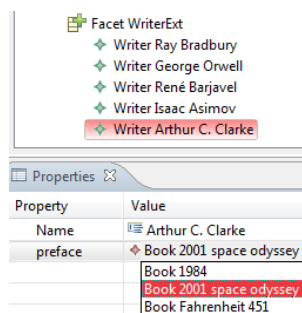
Facet WriterExt
Writer Ray Bradbury
Writer George Orwell
Writer René Barjavel
Writer Isaac Asimov
Writer Arthur C. Clarke

Properties

| Property | Value |
|---|---|
| Name | Arthur C. Clarke |
| preface | Book 2001 space odyssey |

Book 1984
Book 2001 space odyssey
Book Fahrenheit 451